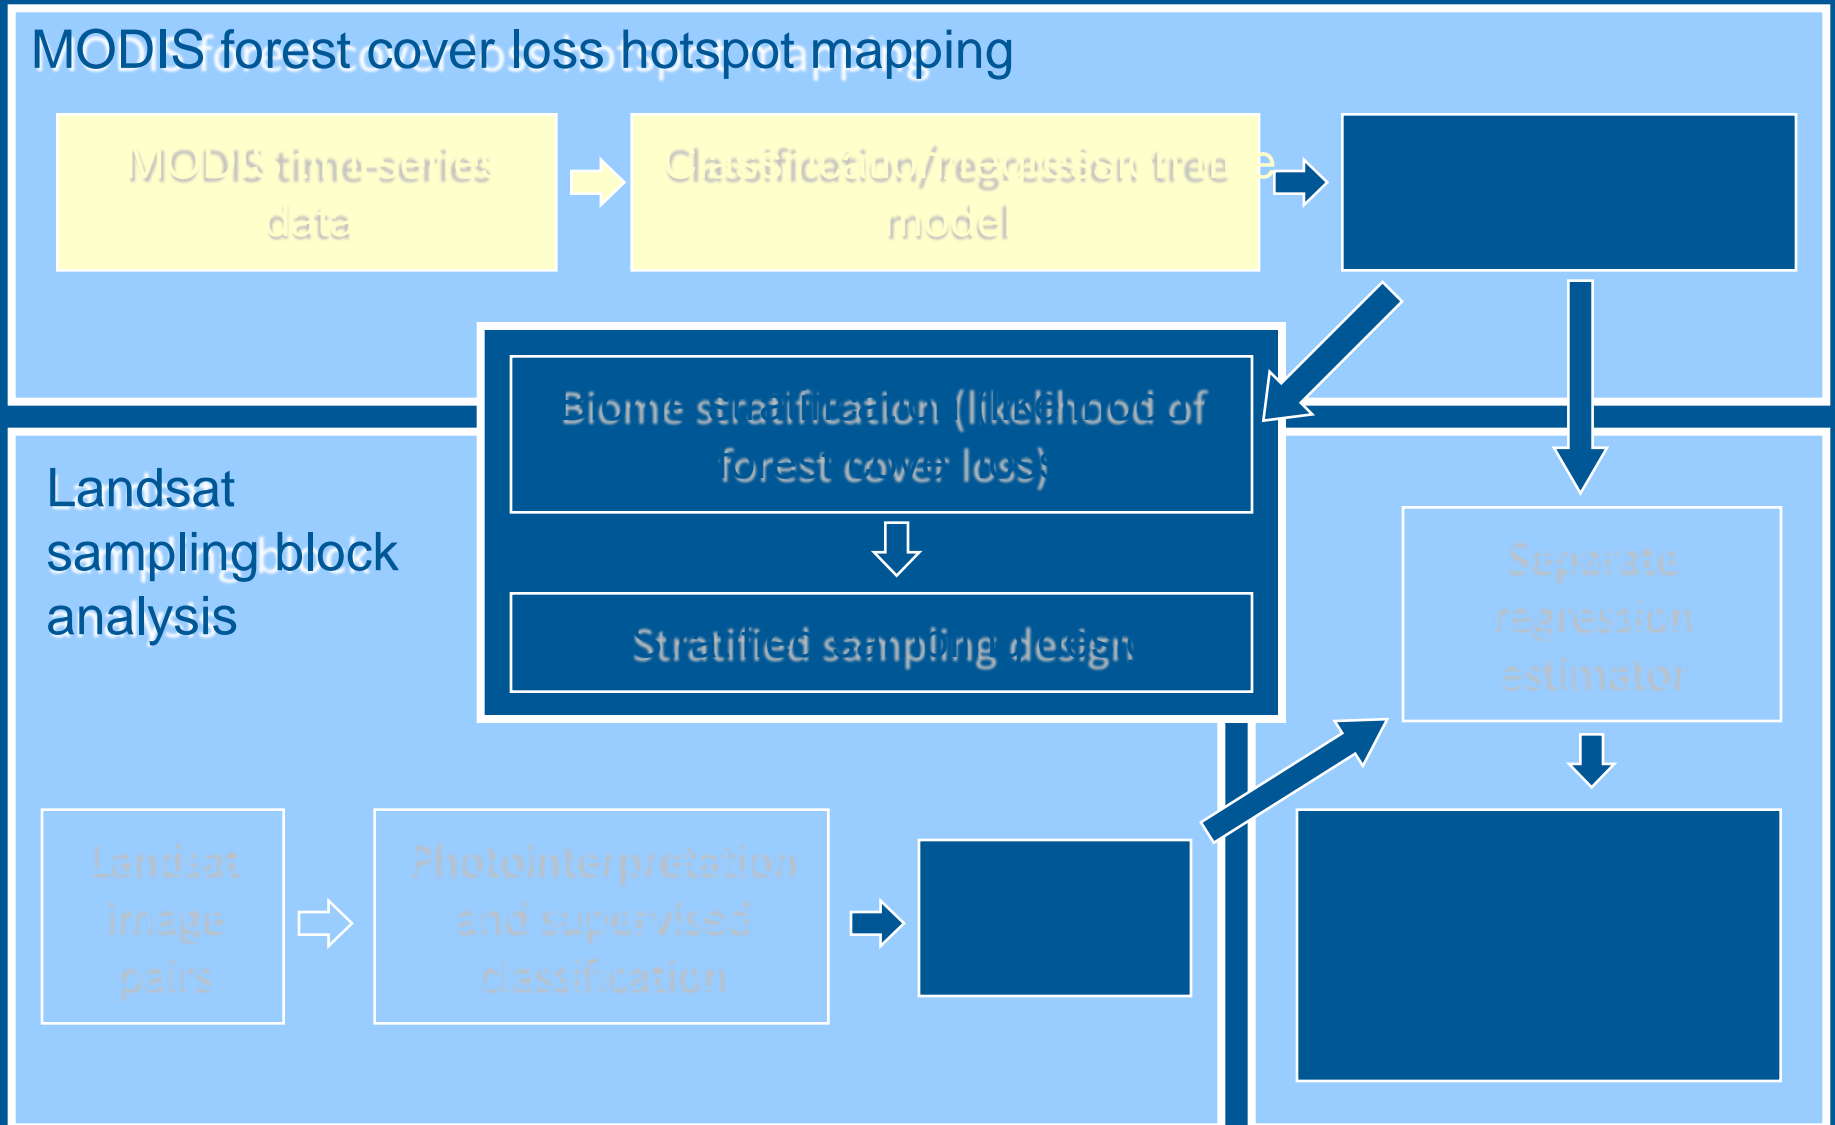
MODIS forest cover loss hotspot mapping

MODIS time-series data

Classification/regression tree model

Biome stratification (likelihood of forest cover loss)

Stratified sampling design

Landsat sampling block analysis

Separate regression estimator

Landsat image pairs

Photointerpretation and supervised classification